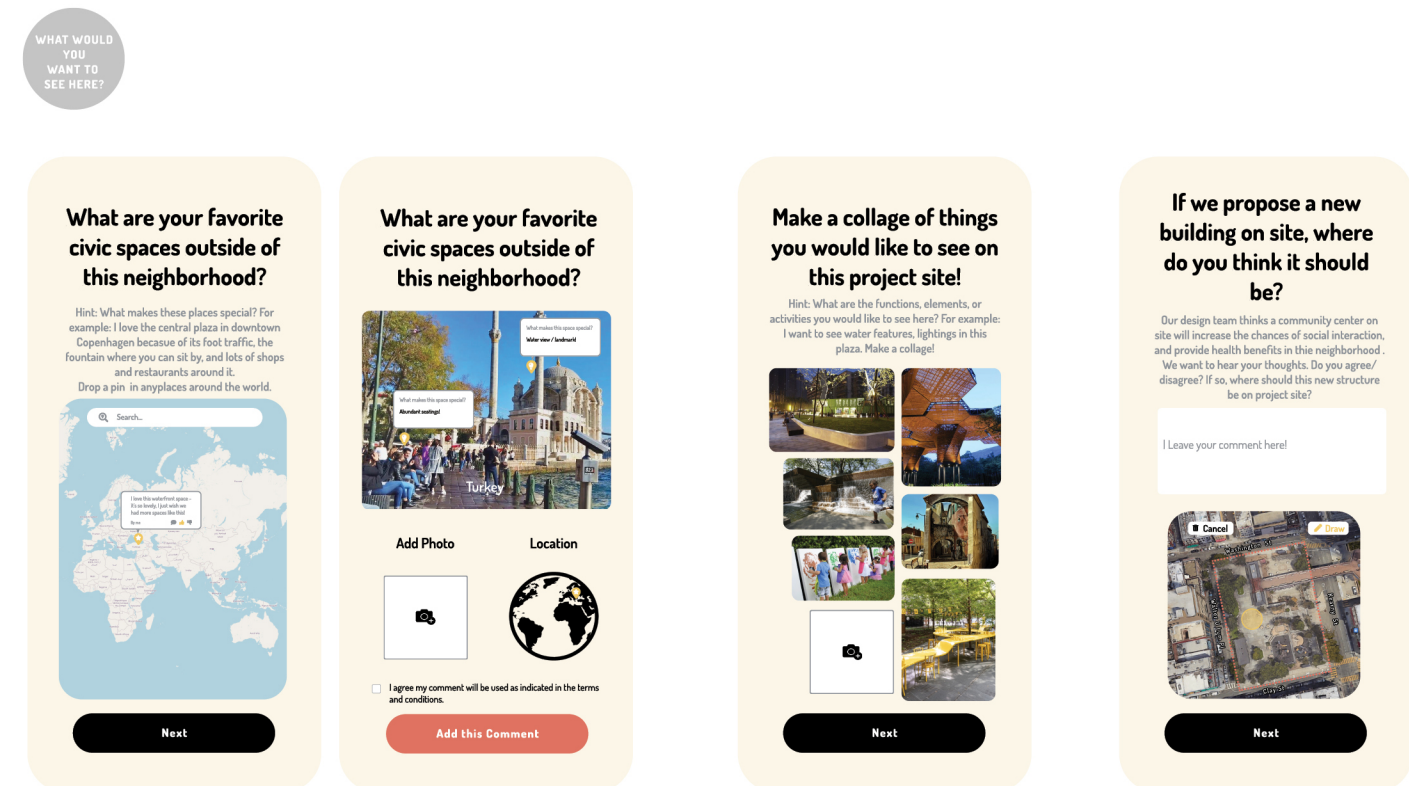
WHAT WOULD YOU WANT TO SEE HERE?

What are your favorite civic spaces outside of this neighborhood?

Hint: What makes these places special? For example: I love the central plaza in downtown Copenhagen becasue of its foot traffic, the fountain where you can sit by, and lots of shops and restaurants around it.
Drop a pin in anyplaces around the world.

Search...

I love this waterfront space – It's so lovely, I just wish we had more spaces like this!

Next

What are your favorite civic spaces outside of this neighborhood?

What makes this space special?
Water view / landmark!

What makes this space special?
Abundant seatings!

Turkey

Add Photo

Location

I agree my comment will be used as indicated in the terms and conditions.

Add this Comment

Make a collage of things you would like to see on this project site!

Hint: What are the functions, elements, or activities you would like to see here? For example: I want to see water features, lightings in this plaza. Make a collage!

Next

If we propose a new building on site, where do you think it should be?

Our design team thinks a community center on site will increase the chances of social interaction, and provide health benefits in thie neighborhood . We want to hear your thoughts. Do you agree/ disagree? If so, where should this new structure be on project site?

I Leave your comment here!

Cancel

Draw

Washington St

Next